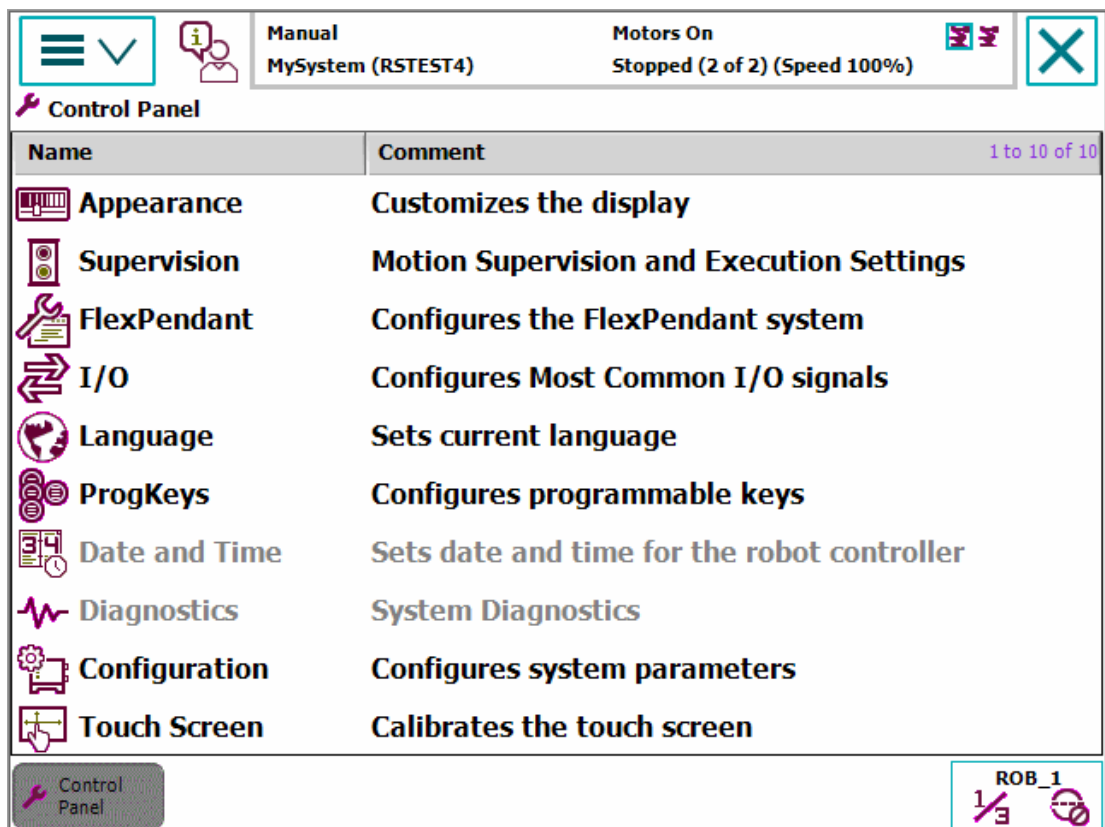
Manual
MySystem (RSTEST4)

Motors On
Stopped (2 of 2) (Speed 100%)

Control Panel

| Name | Comment |
|---|---|
| Appearance | Customizes the display |
| Supervision | Motion Supervision and Execution Settings |
| FlexPendant | Configures the FlexPendant system |
| I/O | Configures Most Common I/O signals |
| Language | Sets current language |
| ProgKeys | Configures programmable keys |
| Date and Time | Sets date and time for the robot controller |
| Diagnostics | System Diagnostics |
| Configuration | Configures system parameters |
| Touch Screen | Calibrates the touch screen |

1 to 10 of 10

Control Panel

ROB_1
$\frac{1}{3}$